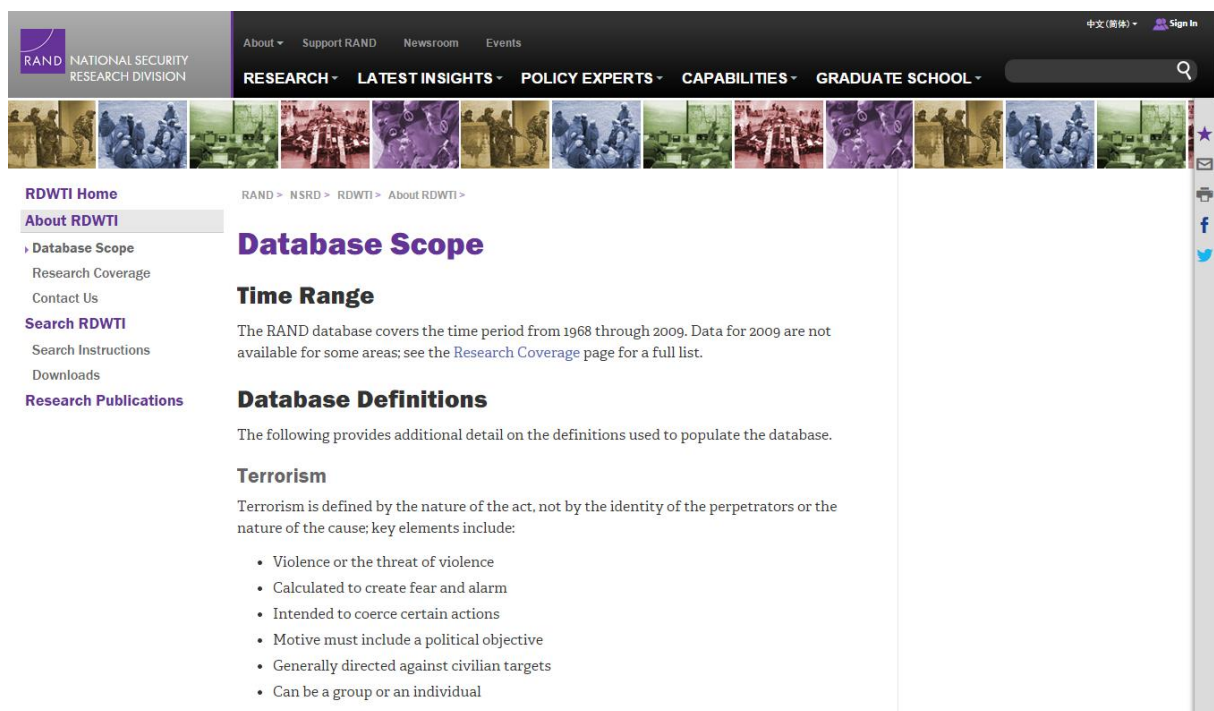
RAND NATIONAL SECURITY RESEARCH DIVISION

About ▾ Support RAND Newsroom Events

中文(简体) ▾ Sign In

RESEARCH ▾ LATEST INSIGHTS ▾ POLICY EXPERTS ▾ CAPABILITIES ▾ GRADUATE SCHOOL ▾

RDWTI Home
About RDWTI
Database Scope
Research Coverage
Contact Us
Search RDWTI
Search Instructions
Downloads
Research Publications

RAND > NSRD > RDWTI > About RDWTI >

Database Scope

Time Range

The RAND database covers the time period from 1968 through 2009. Data for 2009 are not available for some areas; see the Research Coverage page for a full list.

Database Definitions

The following provides additional detail on the definitions used to populate the database.

Terrorism

Terrorism is defined by the nature of the act, not by the identity of the perpetrators or the nature of the cause; key elements include:

- Violence or the threat of violence
- Calculated to create fear and alarm
- Intended to coerce certain actions
- Motive must include a political objective
- Generally directed against civilian targets
- Can be a group or an individual